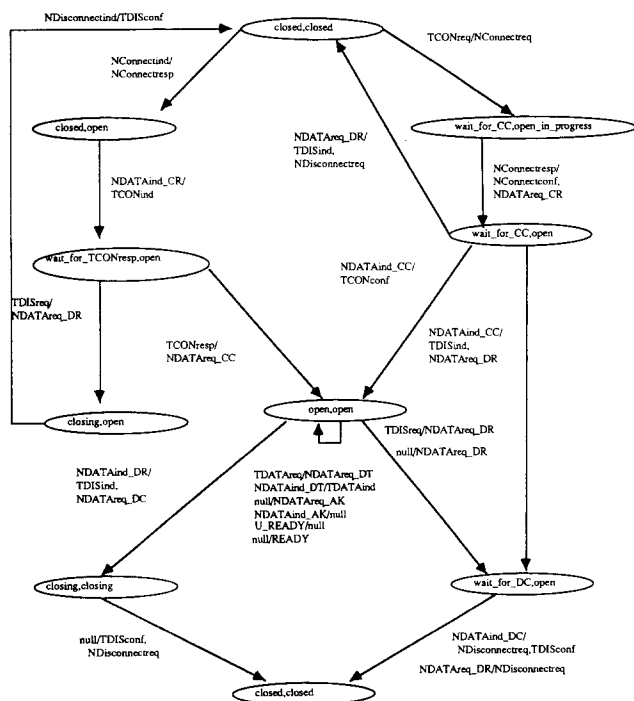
NDisconnectind/TDISconf

closed,closed

TCONreq/NConnectreq

NConnectind/
NConnectresp

closed,open

NDATAreq_DR/
TDISind,
NDisconnectreq

wait_for_CC,open_in_progress

NConnectresp/
NConnectconf,
NDATAreq_CR

NDATAind_CR/
TCONind

wait_for_CC,open

wait_for_TCONresp,open

NDATAind_CC/
TCONconf

TDISreq/
NDATAreq_DR

NDATAind_CC/
TDISind,
NDATAreq_DR

TCONresp/
NDATAreq_CC

closing,open

open,open

TDISreq/NDATAreq_DR

null/NDATAreq_DR

NDATAind_DR/
TDISind,
NDATAreq_DC

TDATAreq/NDATAreq_DT
NDATAind_DT/TDATAind
null/NDATAreq_AK
NDATAind_AK/null
U_READY/null
null/READY

closing,closing

wait_for_DC,open

null/TDISconf,
NDisconnectreq

NDATAind_DC/
NDisconnectreq,TDISconf

NDATAreq_DR/NDisconnectreq

closed,closed